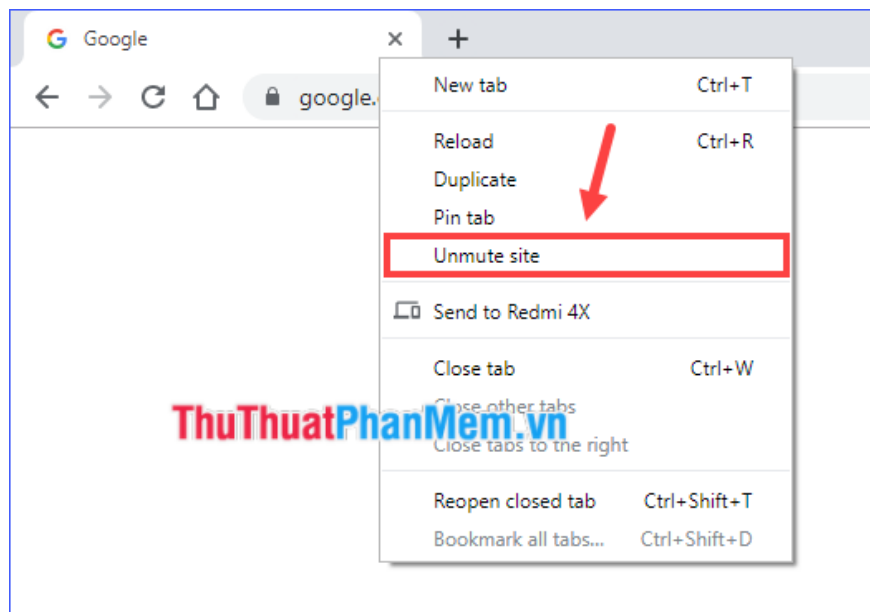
Google ×
+
google.

New tab Ctrl+T

Reload Ctrl+R
Duplicate
Pin tab
Unmute site

Send to Redmi 4X

Close tab Ctrl+W
Close other tabs
Close tabs to the right

Reopen closed tab Ctrl+Shift+T
Bookmark all tabs... Ctrl+Shift+D

ThuThuatPhanMem.vn